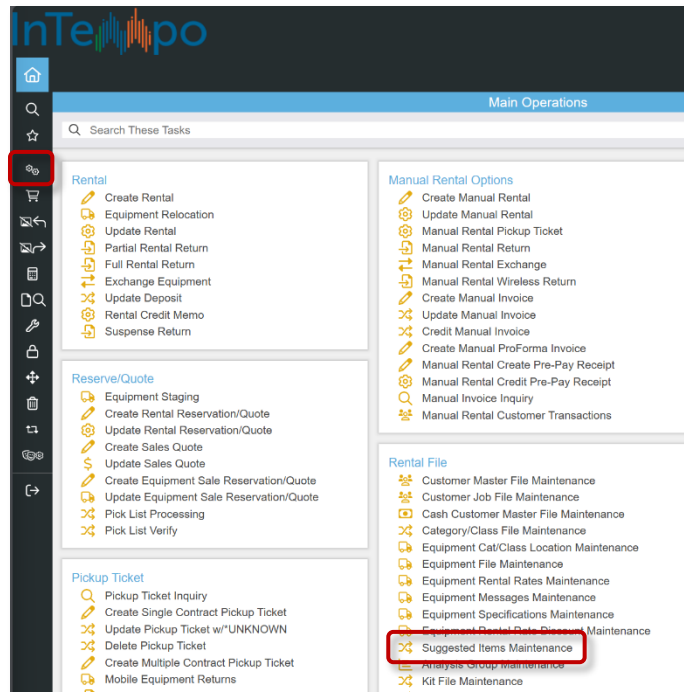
InTempo

Main Operations

Search These Tasks

Rental
Create Rental
Equipment Relocation
Update Rental
Partial Rental Return
Full Rental Return
Exchange Equipment
Update Deposit
Rental Credit Memo
Suspense Return

Reserve/Quote
Equipment Staging
Create Rental Reservation/Quote
Update Rental Reservation/Quote
Create Sales Quote
Update Sales Quote
Create Equipment Sale Reservation/Quote
Update Equipment Sale Reservation/Quote
Pick List Processing
Pick List Verify

Pickup Ticket
Pickup Ticket Inquiry
Create Single Contract Pickup Ticket
Update Pickup Ticket w/*UNKNOWN
Delete Pickup Ticket
Create Multiple Contract Pickup Ticket
Mobile Equipment Returns

Manual Rental Options
Create Manual Rental
Update Manual Rental
Manual Rental Pickup Ticket
Manual Rental Return
Manual Rental Exchange
Manual Rental Wireless Return
Create Manual Invoice
Update Manual Invoice
Credit Manual Invoice
Create Manual ProForma Invoice
Manual Rental Create Pre-Pay Receipt
Manual Rental Credit Pre-Pay Receipt
Manual Invoice Inquiry
Manual Rental Customer Transactions

Rental File
Customer Master File Maintenance
Customer Job File Maintenance
Cash Customer Master File Maintenance
Category/Class File Maintenance
Equipment Cat/Class Location Maintenance
Equipment File Maintenance
Equipment Rental Rates Maintenance
Equipment Messages Maintenance
Equipment Specifications Maintenance
Equipment Rental Rate Discount Maintenance
Suggested Items Maintenance
Analysis Group Maintenance
Kit File Maintenance